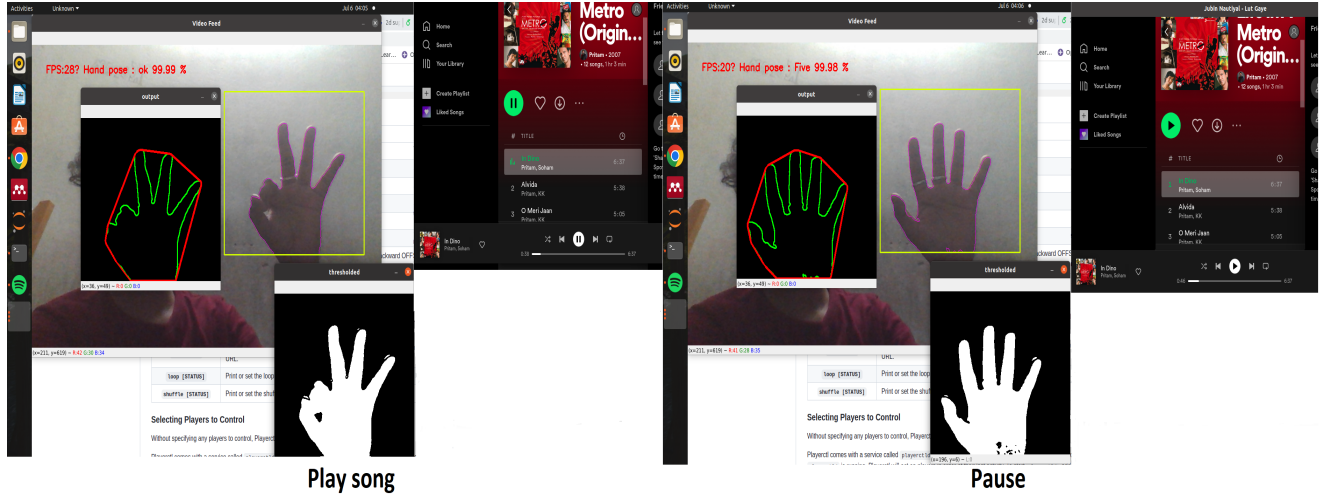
Activities Unknown Jul 6 04:05

Video Feed

FPS:28? Hand pose : ok 99.99 %

output

(x=36, y=49) ~ R:0 G:0 B:0

thresholded

(x=211, y=619) ~ R:42 G:30 B:34

URL.

loop [STATUS] Print or set the loop

shuffle [STATUS] Print or set the shuf

Selecting Players to Control

Without specifying any players to control, Playerct

Home
Search
Your Library
Create Playlist
Liked Songs

Metro (Origin...
Pritam • 2007
• 12 songs, 1 hr 3 min

# TITLE

1 In Dino Pritam, Soham 6:37
2 Alvida Pritam, KK 5:38
3 O Meri Jaan Pritam, KK 5:05

In Dino Pritam, Soham
0:00 6:37

Play song

Activities Unknown Jul 6 04:06

Video Feed

FPS:20? Hand pose : Five 99.98 %

output

(x=36, y=49) ~ R:0 G:0 B:0

thresholded

(x=211, y=619) ~ R:41 G:28 B:35

URL.

loop [STATUS] Print or set the loop

shuffle [STATUS] Print or set the shuf

Selecting Players to Control

Without specifying any players to control, Playerct

Playerctl comes with a service called playerctl

Jubin Nautiyal - Lut Gaye

Home
Search
Your Library
Create Playlist
Liked Songs

Metro (Origin...
Pritam • 2007
• 12 songs, 1 hr 3 min

# TITLE

1 In Dino Pritam, Soham 6:37
2 Alvida Pritam, KK 5:38
3 O Meri Jaan Pritam, KK 5:05

In Dino Pritam, Soham
0:48 6:37

Pause